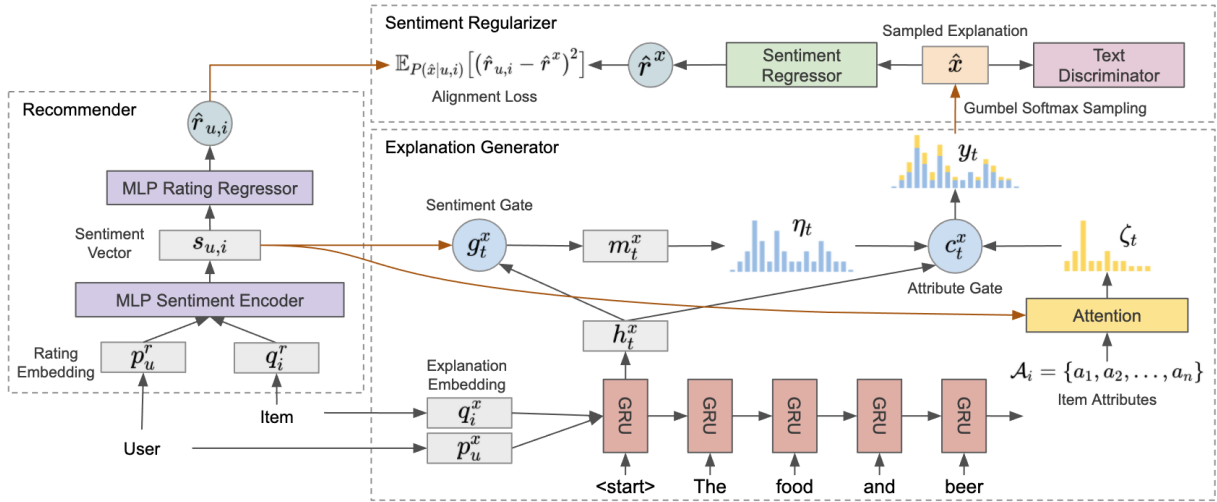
Sentiment Regularizer

$\mathbb{E}_{P(\hat{x}|u,i)}\left[(\hat{r}_{u,i} - \hat{r}^x)^2\right]$

Alignment Loss

$\hat{r}^x$

Sentiment Regressor

Sampled Explanation

$\hat{x}$

Text Discriminator

Gumbel Softmax Sampling

Recommender

$\hat{r}_{u,i}$

MLP Rating Regressor

Sentiment Vector

$s_{u,i}$

MLP Sentiment Encoder

Rating Embedding

$p_u^r$

$q_i^r$

Item

User

Explanation Generator

$y_t$

Sentiment Gate

$g_t^x$

$m_t^x$

$\eta_t$

$c_t^x$

$\zeta_t$

Attribute Gate

Attention

$h_t^x$

Explanation Embedding

$q_i^x$

$p_u^x$

GRU

GRU

GRU

GRU

GRU

$\mathcal{A}_i = \{a_1, a_2, \ldots, a_n\}$

Item Attributes

<start>

The

food

and

beer